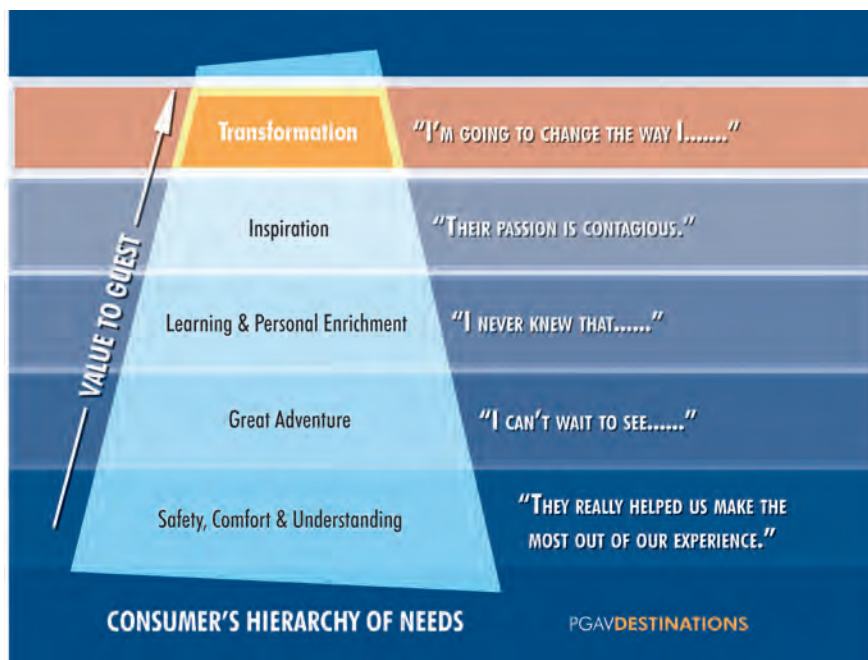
VALUE TO GUEST

Transformation
"I'M GOING TO CHANGE THE WAY I......."

Inspiration
"THEIR PASSION IS CONTAGIOUS."

Learning & Personal Enrichment
"I NEVER KNEW THAT......"

Great Adventure
"I CAN'T WAIT TO SEE......"

Safety, Comfort & Understanding
"THEY REALLY HELPED US MAKE THE MOST OUT OF OUR EXPERIENCE."

CONSUMER'S HIERARCHY OF NEEDS

PGAVDESTINATIONS